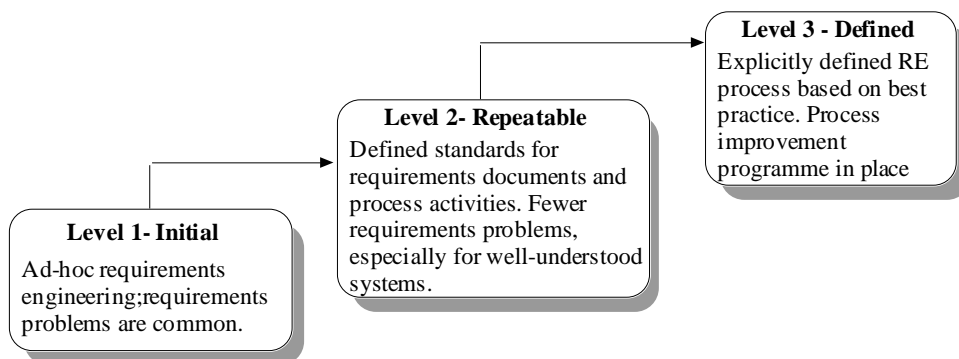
Level 1- Initial

Ad-hoc requirements engineering;requirements problems are common.

Level 2- Repeatable

Defined standards for requirements documents and process activities. Fewer requirements problems, especially for well-understood systems.

Level 3 - Defined

Explicitly defined RE process based on best practice. Process improvement programme in place